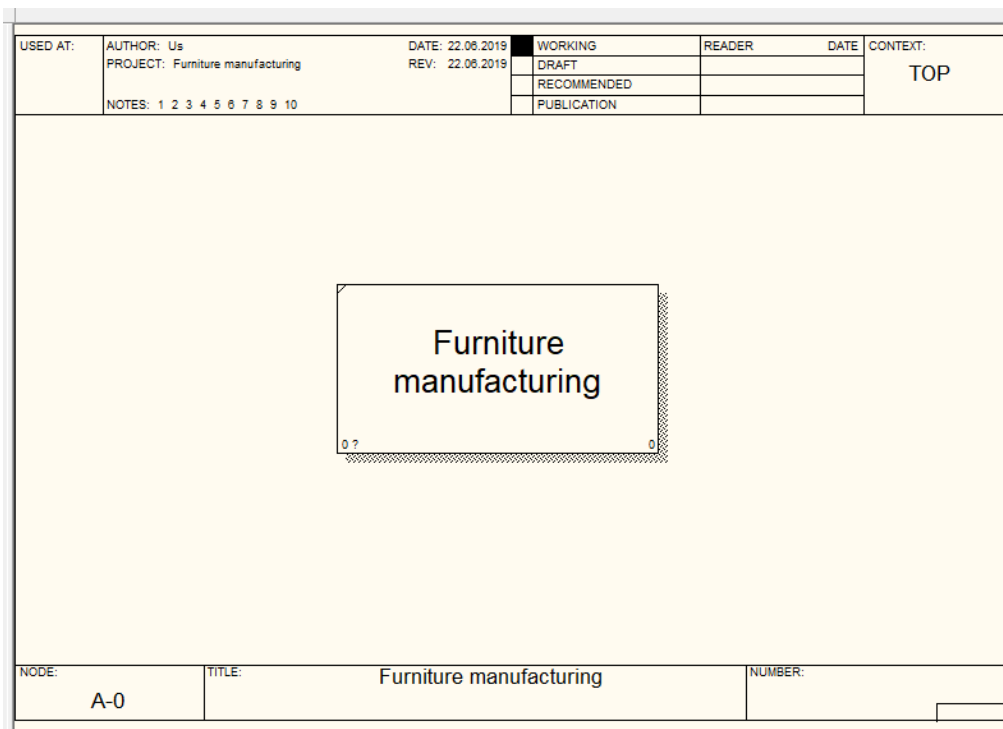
| USED AT: | AUTHOR: Us<br>PROJECT: Furniture manufacturing<br><br>NOTES: 1 2 3 4 5 6 7 8 9 10 | DATE: 22.06.2019<br>REV: 22.06.2019 | | WORKING<br>DRAFT<br>RECOMMENDED<br>PUBLICATION | READER | DATE | CONTEXT:<br>TOP |
|---|---|---|---|---|---|---|---|

Furniture manufacturing

0 ?

0

| NODE:<br>A-0 | TITLE: | Furniture manufacturing | NUMBER: |
|---|---|---|---|